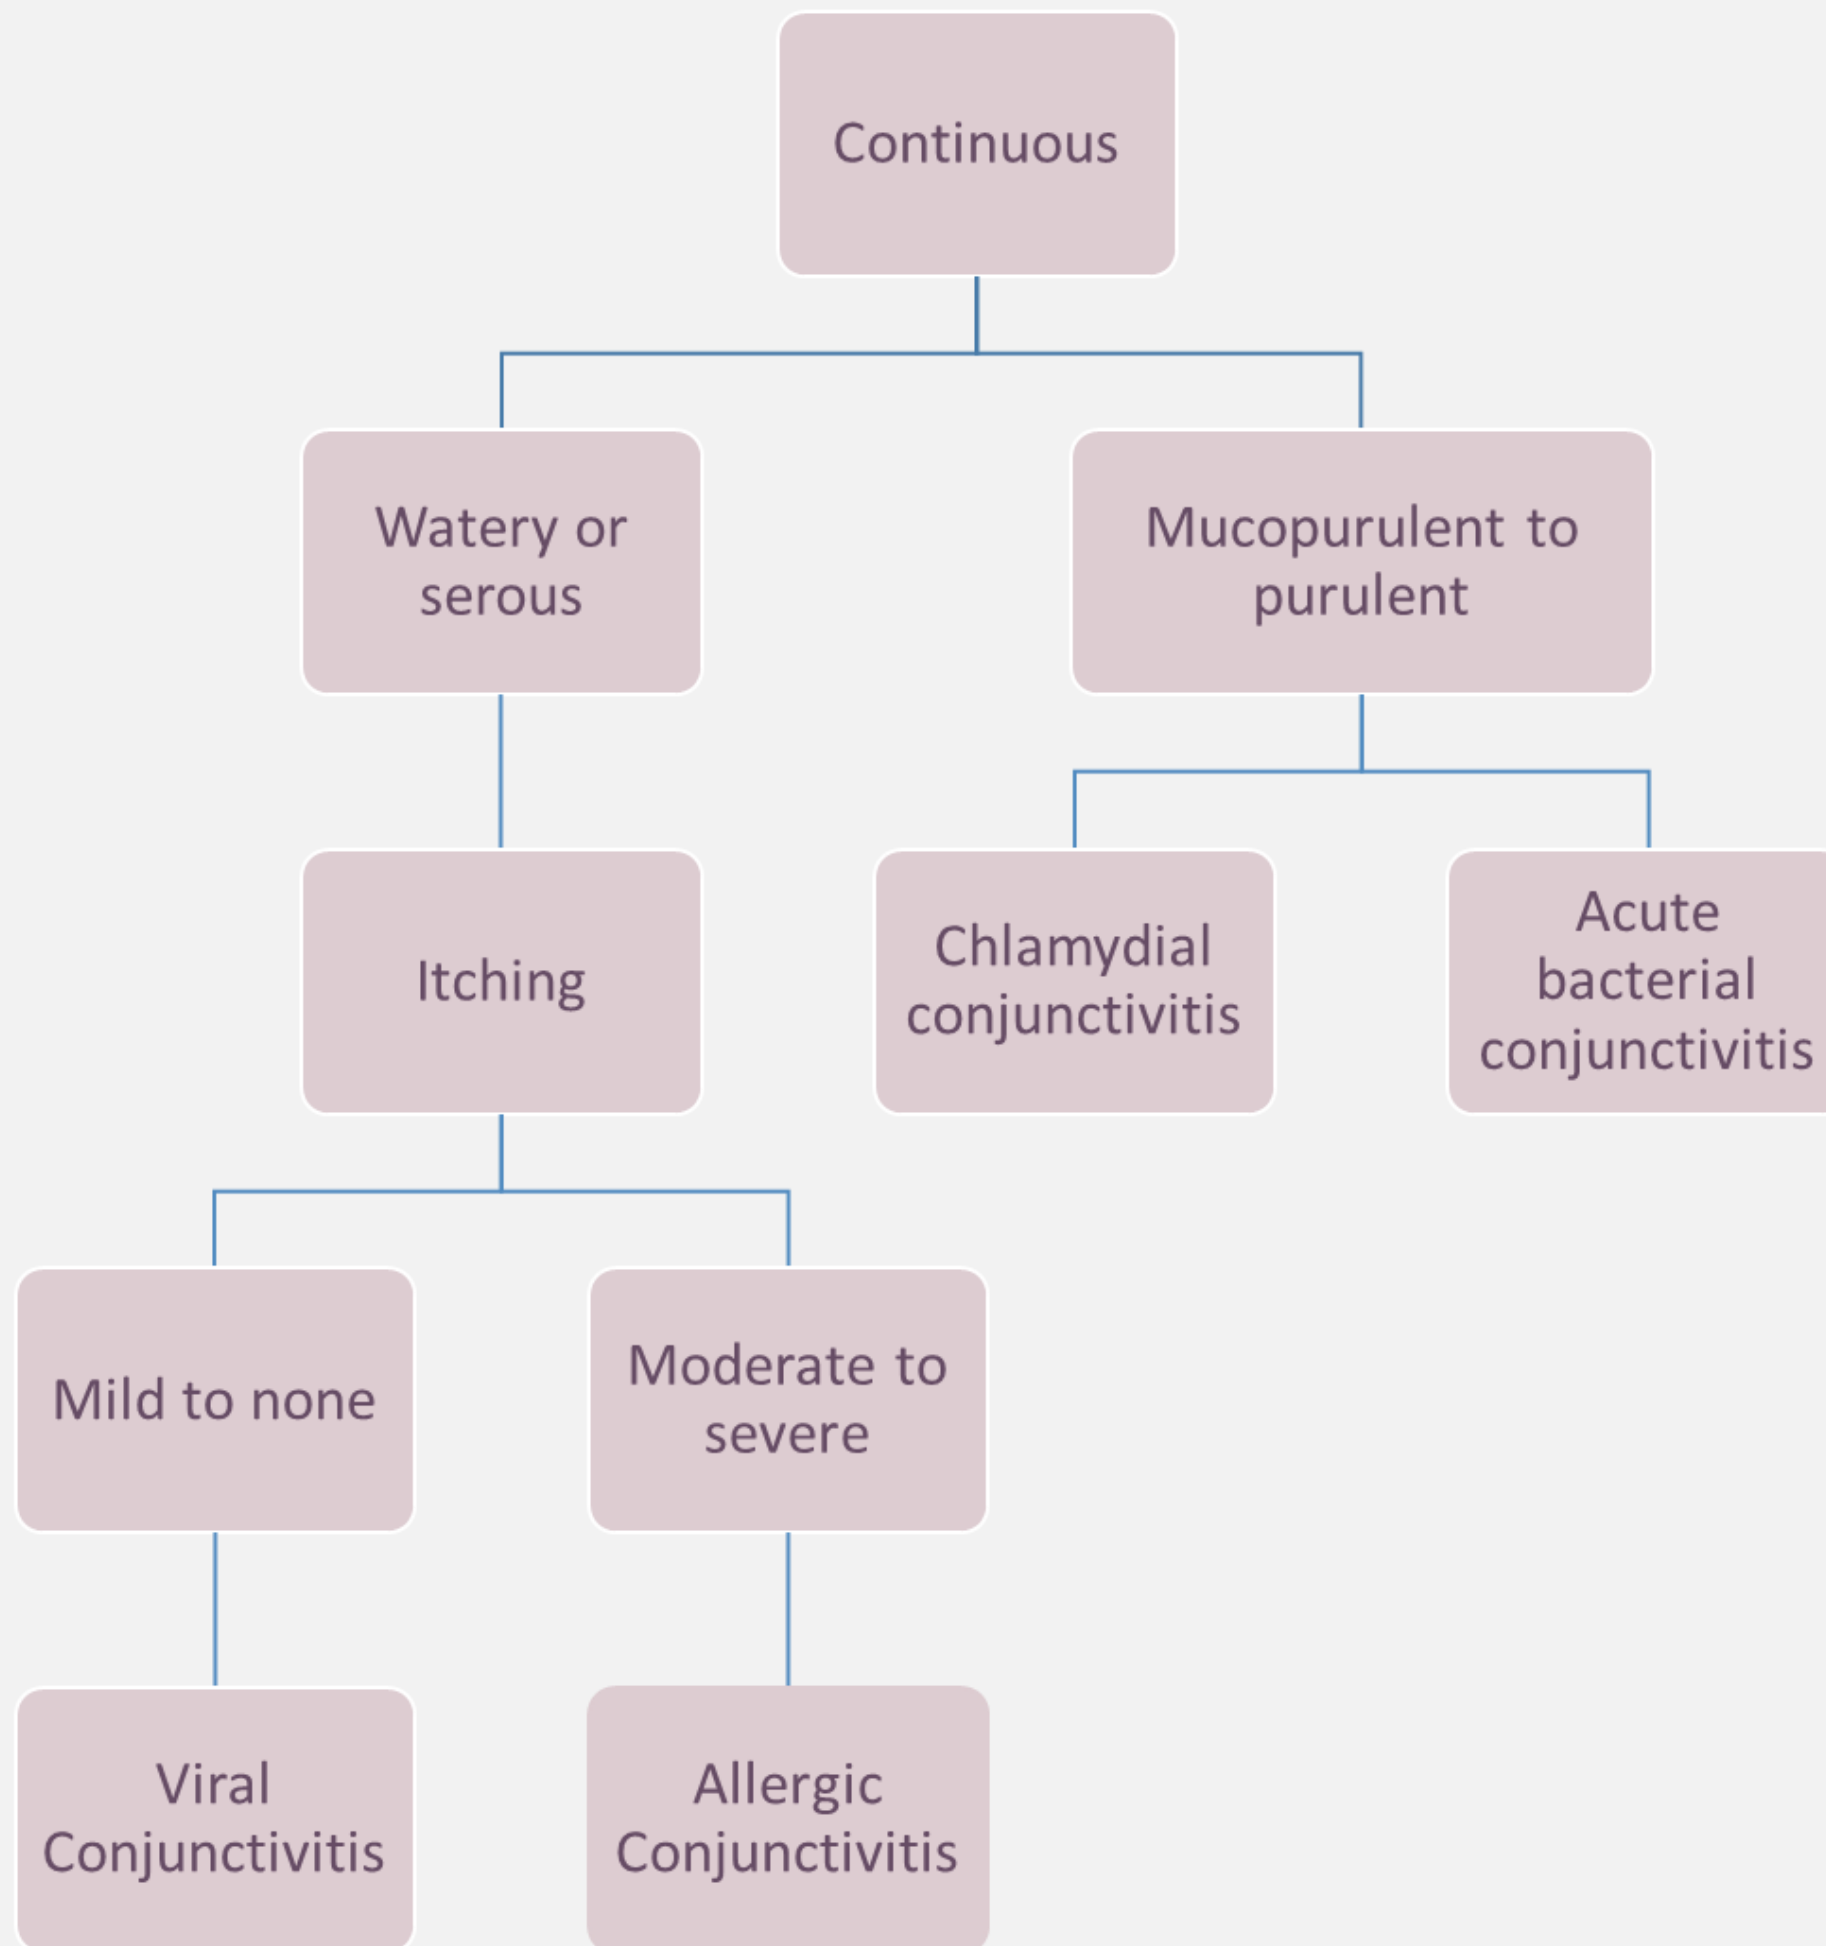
Continuous

Watery or serous

Mucopurulent to purulent

Itching

Chlamydial conjunctivitis

Acute bacterial conjunctivitis

Mild to none

Moderate to severe

Viral Conjunctivitis

Allergic Conjunctivitis